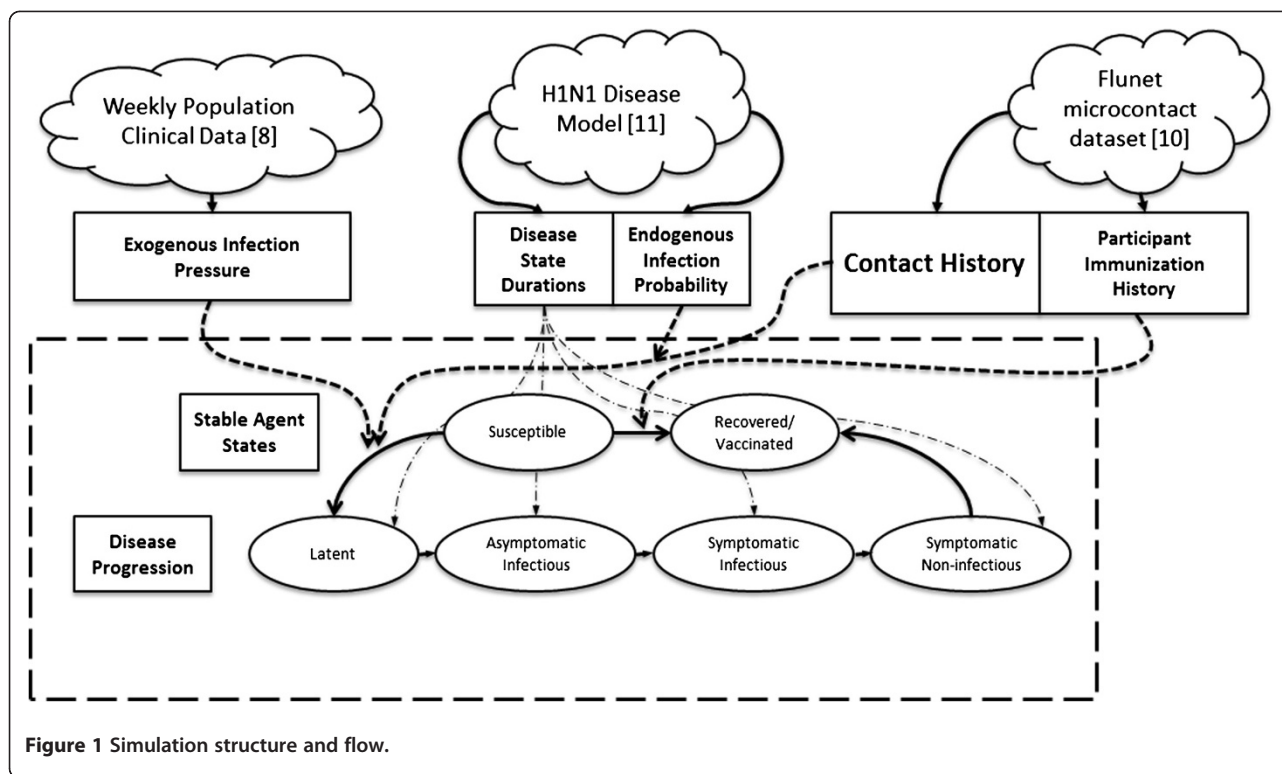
Weekly Population Clinical Data [8]

H1N1 Disease Model [11]

Flunet microcontact dataset [10]

Exogenous Infection Pressure

Disease State Durations

Endogenous Infection Probability

Contact History

Participant Immunization History

Stable Agent States

Susceptible

Recovered/ Vaccinated

Disease Progression

Latent

Asymptomatic Infectious

Symptomatic Infectious

Symptomatic Non-infectious

Figure 1 Simulation structure and flow.